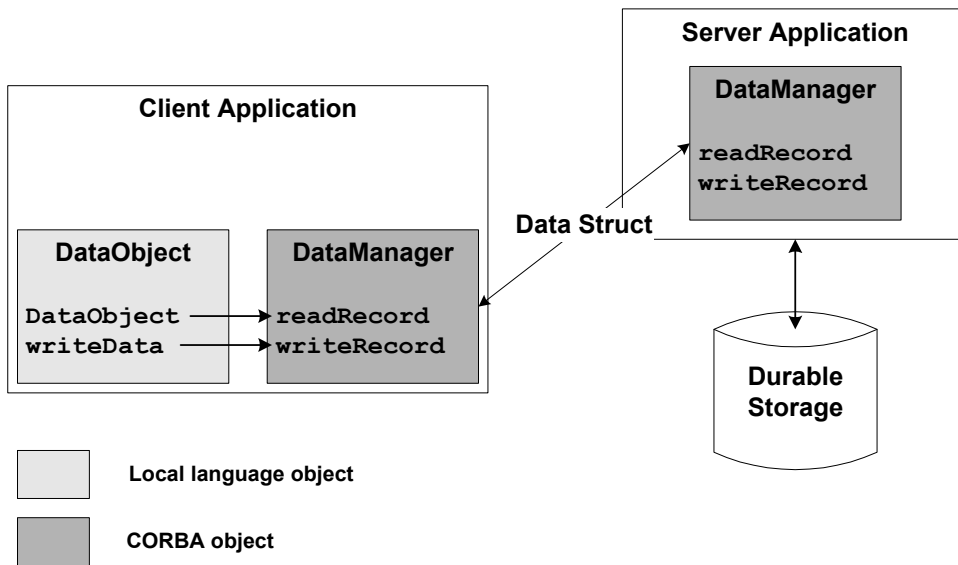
Server Application

DataManager

readRecord
writeRecord

Client Application

Data Struct

DataObject

DataObject
writeData

DataManager

readRecord
writeRecord

Durable Storage

Local language object

CORBA object